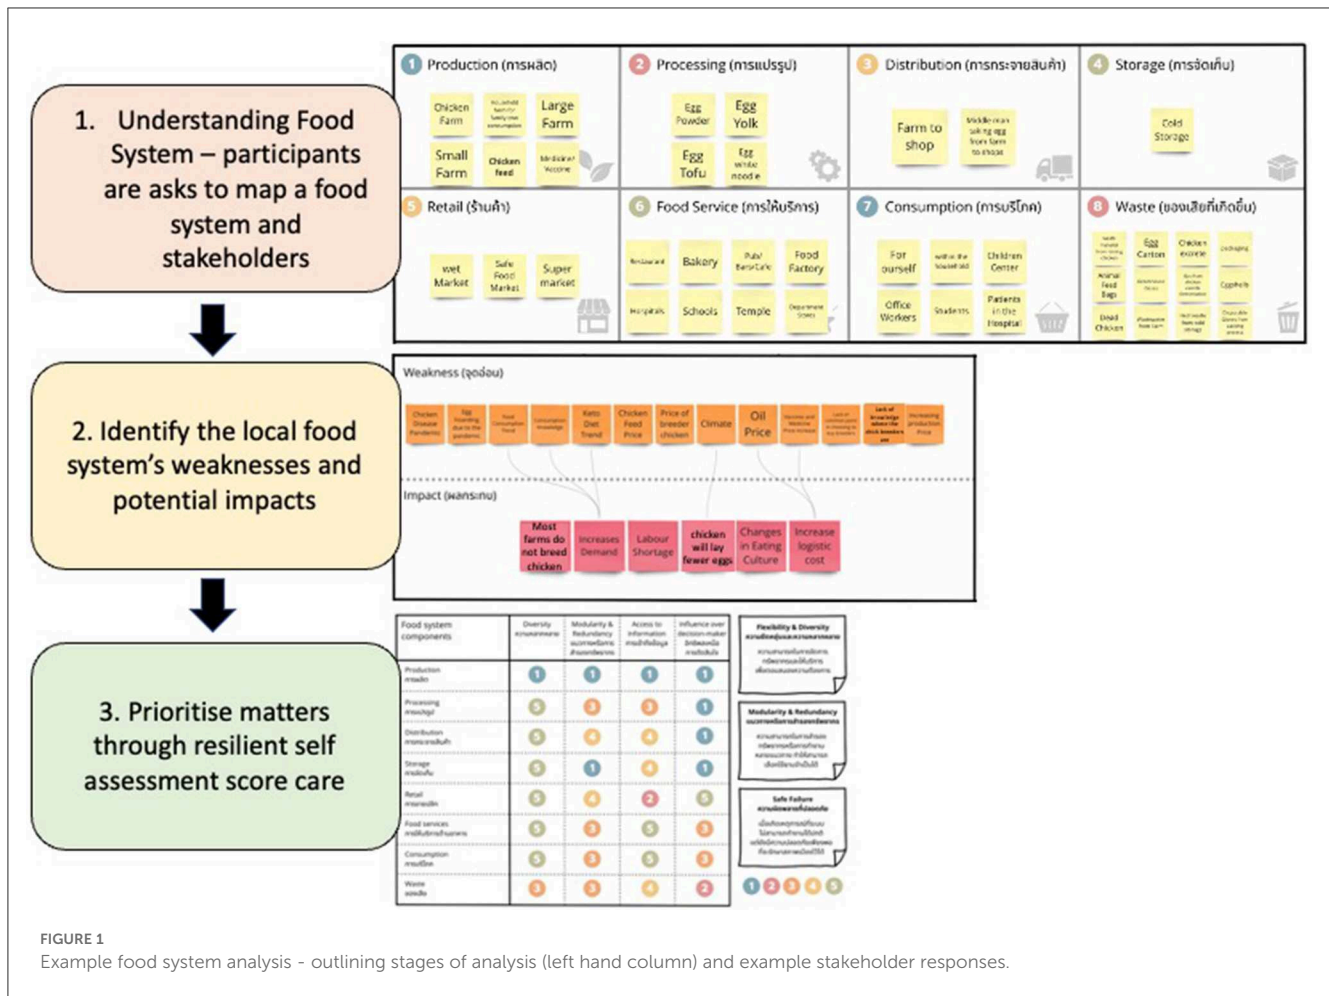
1. Understanding Food System – participants are asks to map a food system and stakeholders

2. Identify the local food system's weaknesses and potential impacts

3. Prioritise matters through resilient self assessment score care

1 Production (การผลิต)
Chicken Farm
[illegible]
Large Farm
Small Farm
Chicken feed
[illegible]

2 Processing (การแปรรูป)
Egg Powder
Egg Yolk
Egg Tofu
Egg white noodle

3 Distribution (การกระจายสินค้า)
Farm to shop
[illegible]

4 Storage (การจัดเก็บ)
Cold Storage

5 Retail (ร้านค้า)
wet Market
Safe Food Market
Super market

6 Food Service (การให้บริการ)
Restaurant
Bakery
Pub/ Bars/Cafe
Food Factory
Hospitals
Schools
Temple
Department Stores

7 Consumption (การบริโภค)
For ourself
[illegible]
Children Center
Office Workers
Students
Patients in the Hospital

8 Waste (ของเสียที่เกิดขึ้น)
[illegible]
Egg Carton
Chicken excrete
Packaging
Animal Feed Bags
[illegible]
Dead Chicken
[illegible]

Weakness (จุดอ่อน)
Chicken Disease Pandemic
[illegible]
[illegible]
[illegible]
Keto Diet Trend
Chicken Feed Price
Price of breeder chicken
Climate
Oil Price
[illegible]
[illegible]
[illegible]
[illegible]

Impact (ผลกระทบ)
Most farms do not breed chicken
Increases Demand
Labour Shortage
chicken will lay fewer eggs
Changes in Eating Culture
Increase logistic cost

| Food system components | Diversity | Modularity & Redundancy | Access to information | Influence over decision-maker |
|---|---|---|---|---|
| Production | 1 | 1 | 1 | 1 |
| Processing | 5 | 3 | 3 | 1 |
| Distribution | 5 | 4 | 4 | 1 |
| Storage | 5 | 1 | 4 | 1 |
| Retail | 5 | 4 | 2 | 5 |
| Food services | 5 | 3 | 5 | 3 |
| Consumption | 5 | 3 | 5 | 3 |
| Waste | 3 | 3 | 4 | 2 |

Flexibility & Diversity
Modularity & Redundancy
Safe Failure

1 2 3 4 5

FIGURE 1
Example food system analysis - outlining stages of analysis (left hand column) and example stakeholder responses.